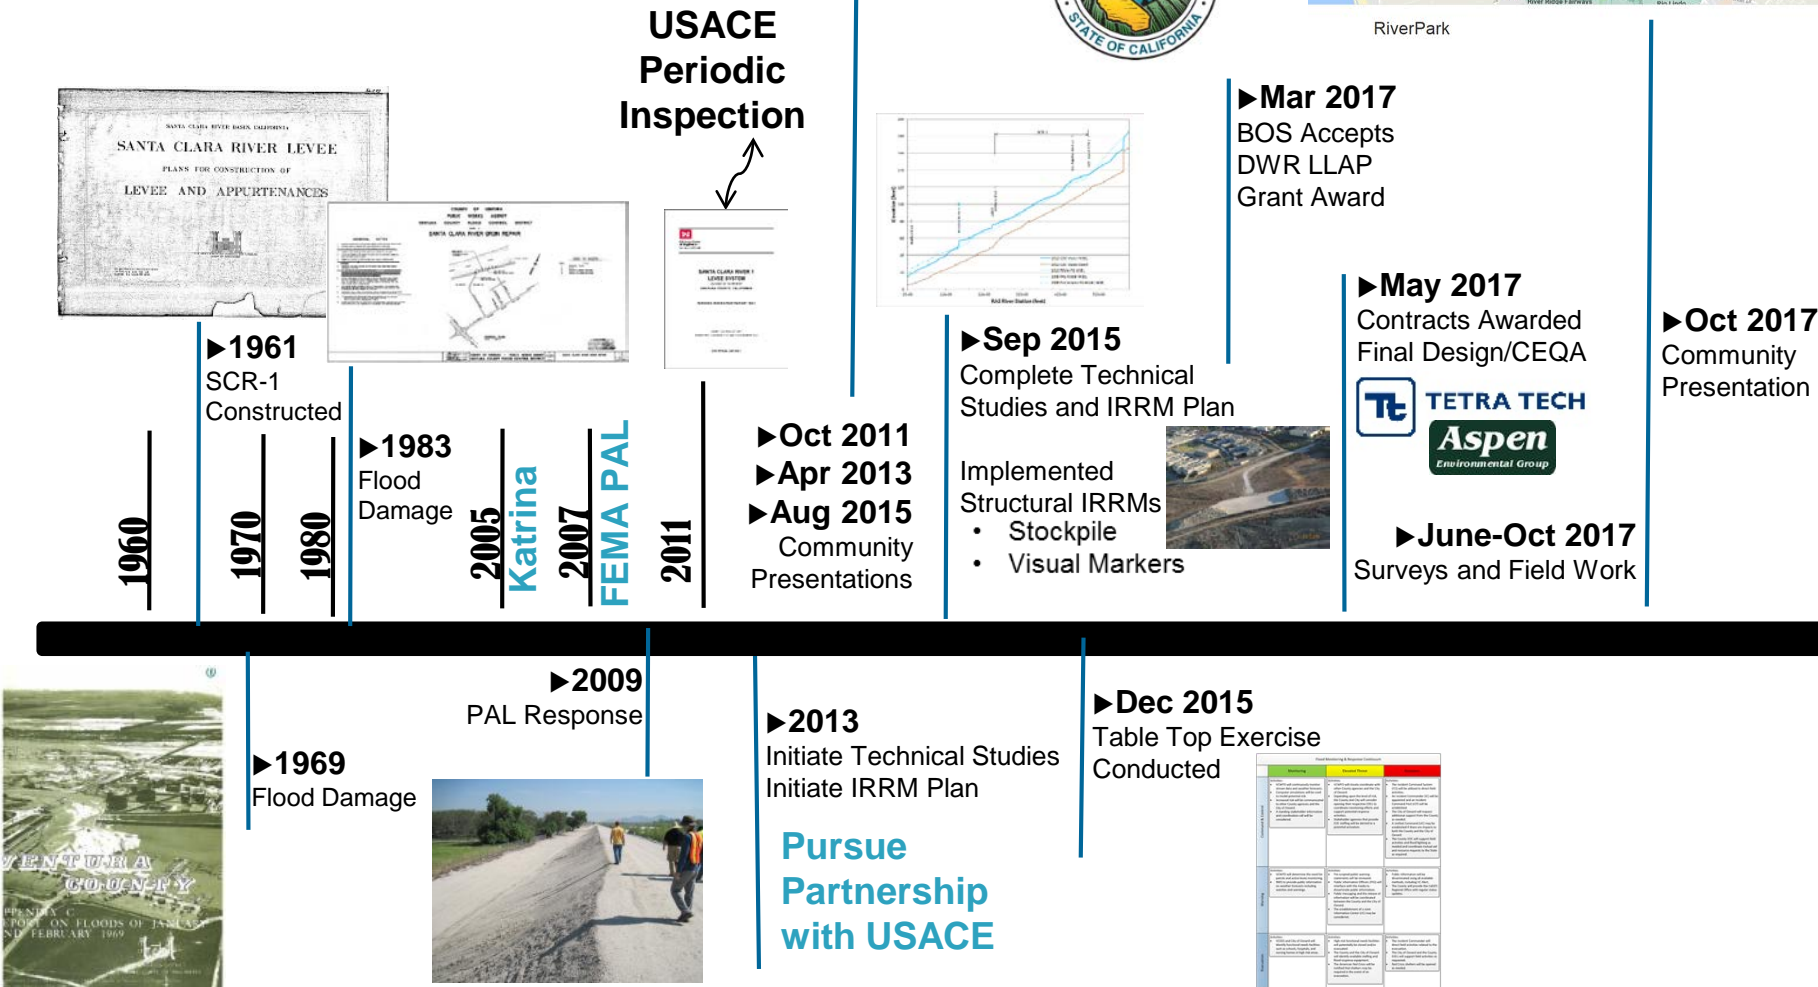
USACE
Periodic
Inspection

STATE OF CALIFORNIA

RiverPark

SANTA CLARA RIVER BASIN, CALIFORNIA
SANTA CLARA RIVER LEVEE
PLANS FOR CONSTRUCTION OF
LEVEE AND APPURTENANCES

SANTA CLARA RIVER GROIN REPAIR

SANTA CLARA RIVER 1
LEVEE SYSTEM

▶1961
SCR-1
Constructed

▶1983
Flood
Damage

1960
1970
1980
2005
Katrina
2007
FEMA PAL
2011

▶Oct 2011
▶Apr 2013
▶Aug 2015
Community
Presentations

▶Sep 2015
Complete Technical
Studies and IRRM Plan

Implemented
Structural IRRMs
• Stockpile
• Visual Markers

▶Mar 2017
BOS Accepts
DWR LLAP
Grant Award

▶May 2017
Contracts Awarded
Final Design/CEQA

TETRA TECH
Aspen
Environmental Group

▶June-Oct 2017
Surveys and Field Work

▶Oct 2017
Community
Presentation

VENTURA
COUNTY
APPENDIX
REPORT ON FLOODS OF JANUARY
AND FEBRUARY 1969

▶1969
Flood Damage

▶2009
PAL Response

▶2013
Initiate Technical Studies
Initiate IRRM Plan

Pursue
Partnership
with USACE

▶Dec 2015
Table Top Exercise
Conducted